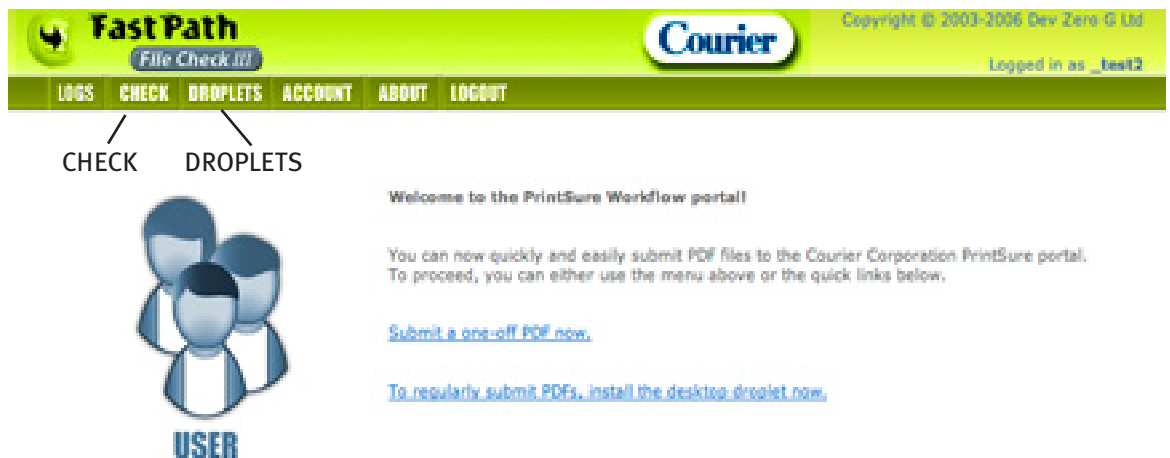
Fast Path
File Check !!!

Courier

Copyright © 2003-2006 Dev Zero G Ltd

Logged in as _test2

LOGS CHECK DROPLETS ACCOUNT ABOUT LOGOUT

CHECK DROPLETS

Welcome to the PrintSure Workflow portal!

You can now quickly and easily submit PDF files to the Courier Corporation PrintSure portal. To proceed, you can either use the menu above or the quick links below.

Submit a one-off PDF now.

To regularly submit PDFs, install the desktop droplet now.

USER